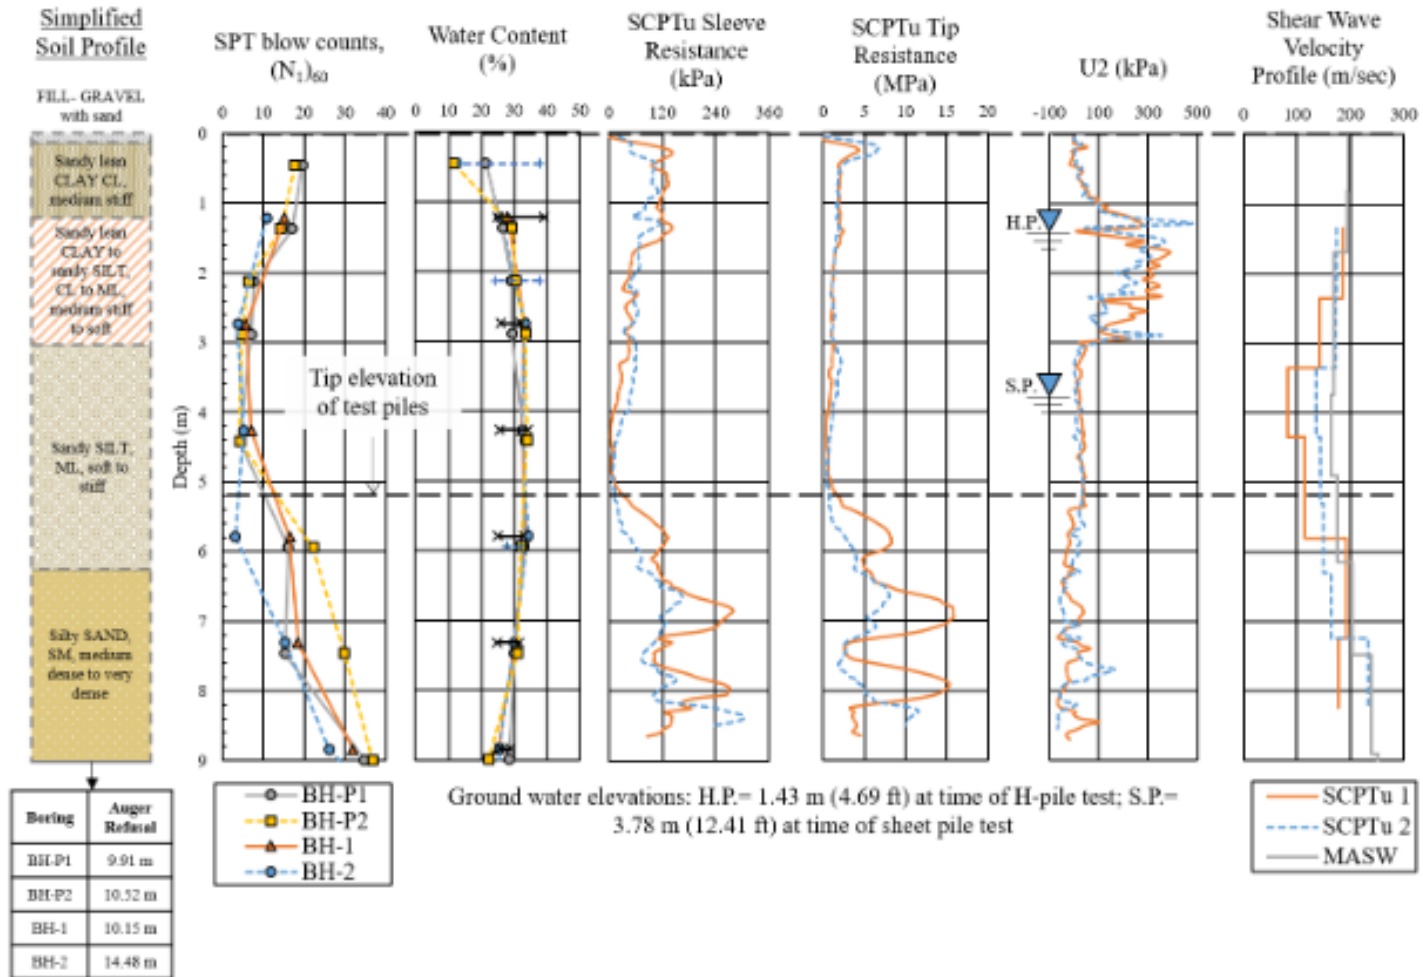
Simplified Soil Profile

FILL- GRAVEL with sand

Sandy lean CLAY CL, medium stiff

Sandy lean CLAY to sandy SILT, CL to ML, medium stiff to soft

Sandy SILT, ML, soft to stiff

Silty SAND, SM, medium dense to very dense

| Boring | Auger Refusal |
|---|---|
| BH-P1 | 9.91 m |
| BH-P2 | 10.32 m |
| BH-1 | 10.15 m |
| BH-2 | 14.48 m |

SPT blow counts, $(N_1)_{60}$

0 10 20 30 40

Depth (m)

0 1 2 3 4 5 6 7 8 9

Tip elevation of test piles

BH-P1
BH-P2
BH-1
BH-2

Water Content (%)

0 10 20 30 40 50

SCPTu Sleeve Resistance (kPa)

0 120 240 360

SCPTu Tip Resistance (MPa)

0 5 10 15 20

U2 (kPa)

-100 100 300 500

H.P.

S.P.

Shear Wave Velocity Profile (m/sec)

0 100 200 300

SCPTu 1
SCPTu 2
MASW

Ground water elevations: H.P.= 1.43 m (4.69 ft) at time of H-pile test; S.P.= 3.78 m (12.41 ft) at time of sheet pile test